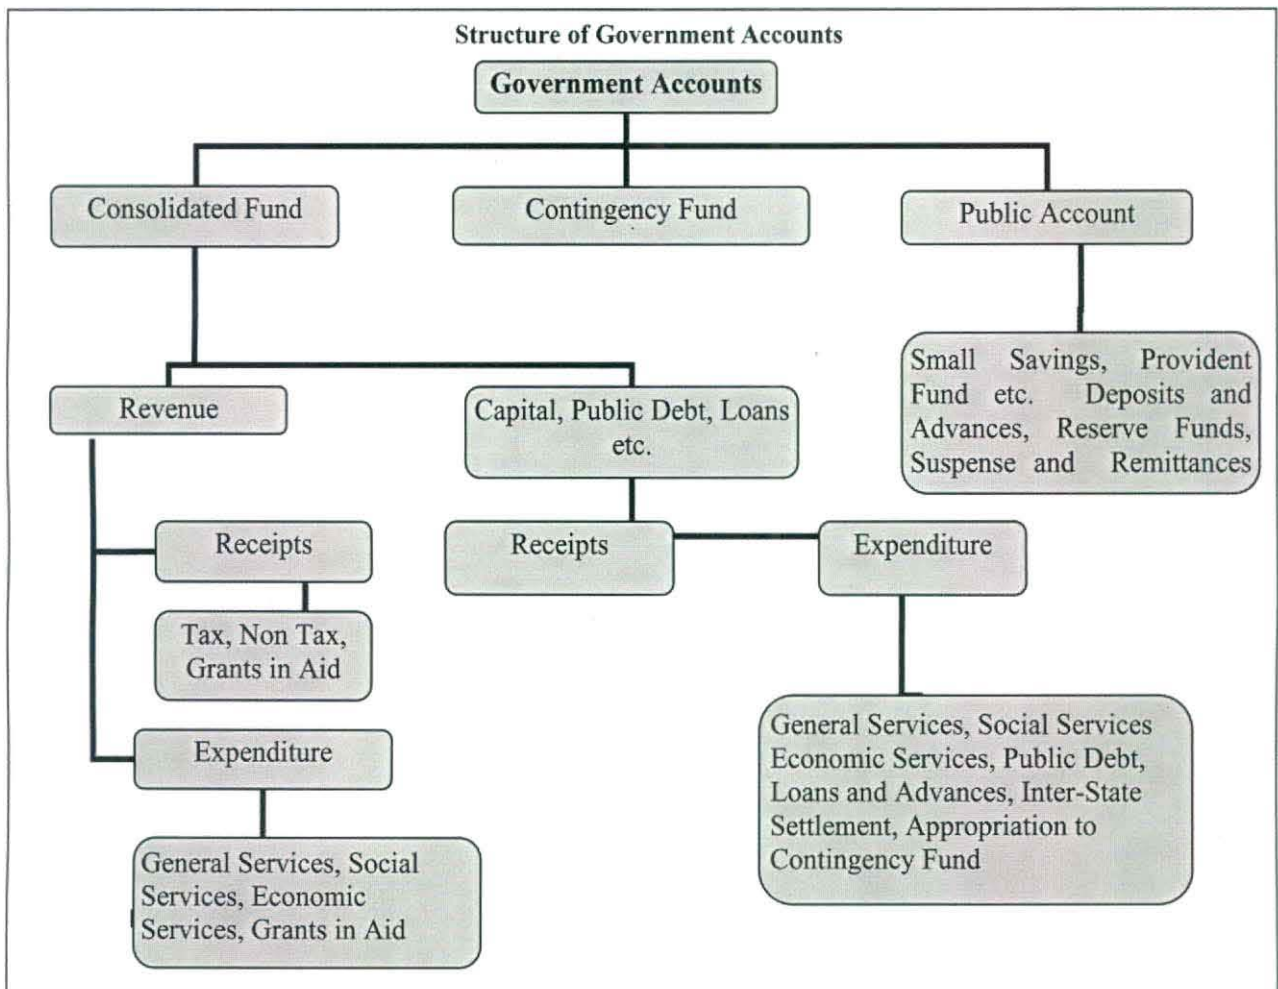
Structure of Government Accounts

Government Accounts

Consolidated Fund

Contingency Fund

Public Account

Small Savings, Provident Fund etc. Deposits and Advances, Reserve Funds, Suspense and Remittances

Revenue

Capital, Public Debt, Loans etc.

Receipts

Tax, Non Tax, Grants in Aid

Expenditure

General Services, Social Services, Economic Services, Grants in Aid

Receipts

Expenditure

General Services, Social Services Economic Services, Public Debt, Loans and Advances, Inter-State Settlement, Appropriation to Contingency Fund